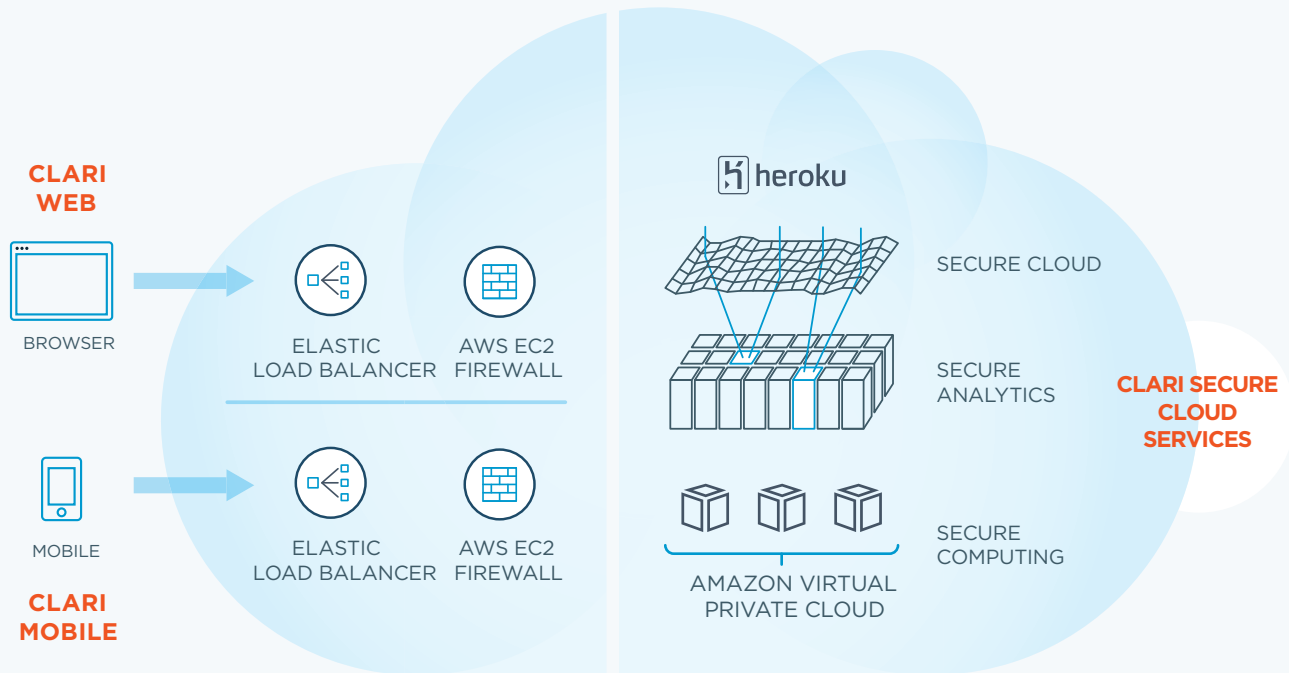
CLARI WEB

BROWSER

ELASTIC LOAD BALANCER

AWS EC2 FIREWALL

MOBILE

ELASTIC LOAD BALANCER

AWS EC2 FIREWALL

CLARI MOBILE

heroku

SECURE CLOUD

SECURE ANALYTICS

SECURE COMPUTING

AMAZON VIRTUAL PRIVATE CLOUD

CLARI SECURE CLOUD SERVICES